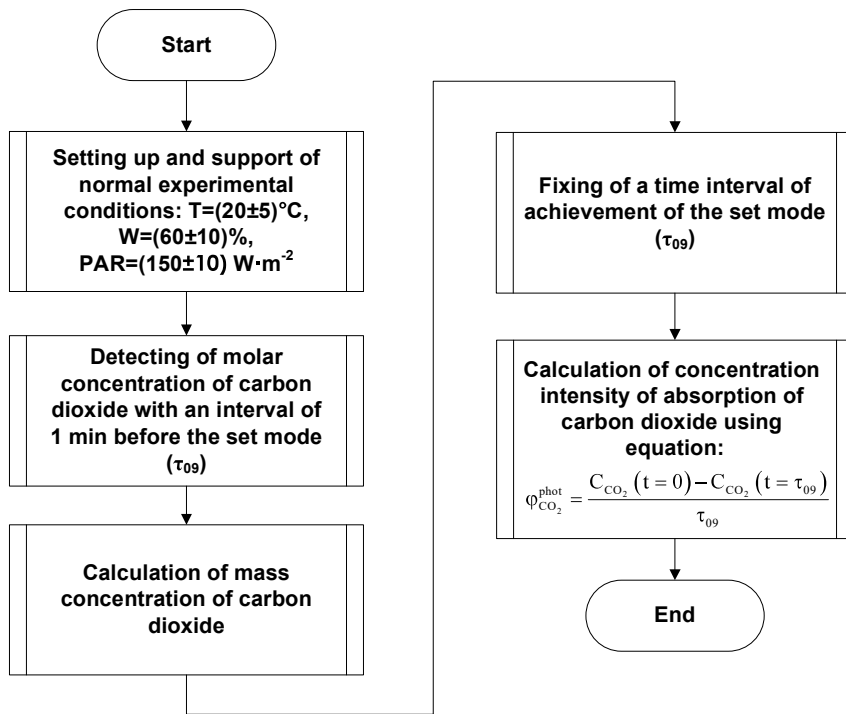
Start

Setting up and support of normal experimental conditions: T=(20±5)°C, W=(60±10)%, PAR=(150±10) W·m$^{-2}$

Detecting of molar concentration of carbon dioxide with an interval of 1 min before the set mode ($\tau_{09}$)

Calculation of mass concentration of carbon dioxide

Fixing of a time interval of achievement of the set mode ($\tau_{09}$)

Calculation of concentration intensity of absorption of carbon dioxide using equation:

$\varphi_{CO_2}^{phot} = \frac{C_{CO_2}(t=0) - C_{CO_2}(t=\tau_{09})}{\tau_{09}}$

End